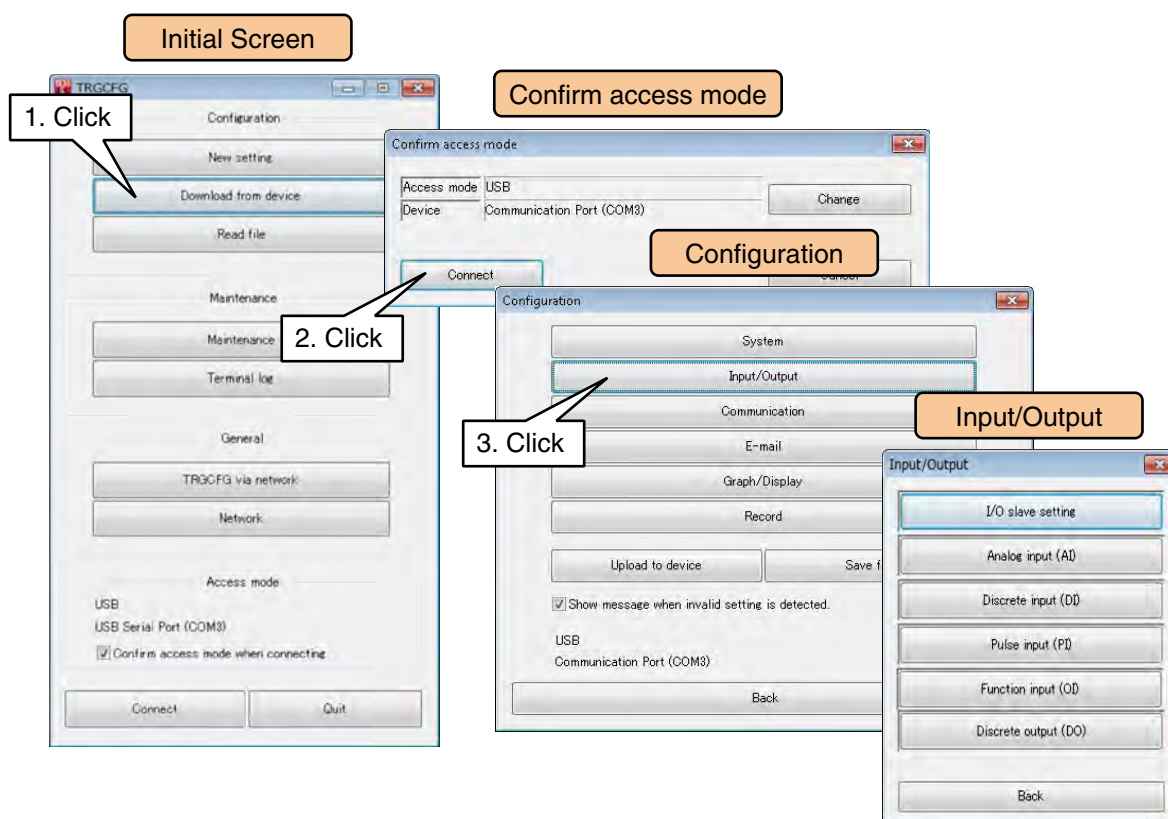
Initial Screen

TRGCFG

1. Click

Configuration

New setting

Download from device

Read file

Maintenance

Maintenance

Terminal log

General

TRGCFG via network

Network

Access mode

USB

USB Serial Port (COM3)

☑ Confirm access mode when connecting

Connect

Quit

Confirm access mode

Confirm access mode

| Access mode | USB |
|---|---|
| Device | Communication Port (COM3) |

Change

Connect

2. Click

Configuration

Configuration

System

Input/Output

Communication

3. Click

E-mail

Graph/Display

Record

Upload to device

Save f

☑ Show message when invalid setting is detected.

USB

Communication Port (COM3)

Back

Input/Output

Input/Output

I/O slave setting

Analog input (AI)

Discrete input (DI)

Pulse input (PI)

Function input (OI)

Discrete output (DO)

Back